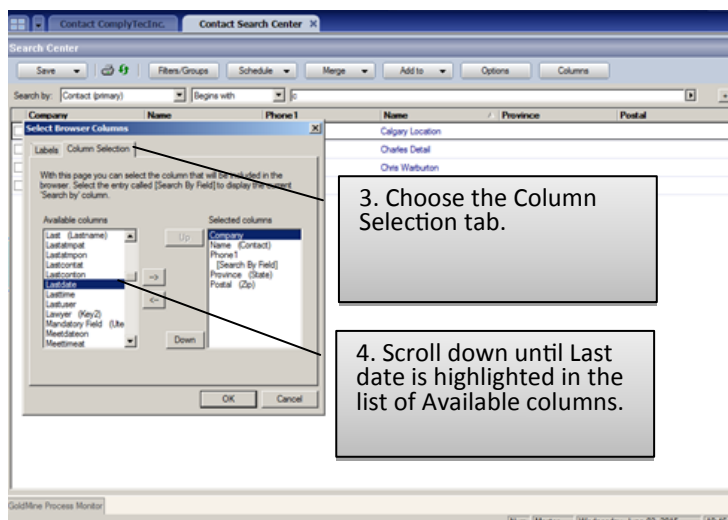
Contact ComplyTecInc.

Contact Search Center

Search Center

Save | Filters/Groups | Schedule | Merge | Add to | Options | Columns

Search by: Contact (primary) | Begins with | c

| Company | Name | Phone1 | Name | Province | Postal |
|---|---|---|---|---|---|
| | | | Calgary Location | | |
| | | | Charles Detail | | |
| | | | Chris Warburton | | |

Select Browser Columns

Labels | Column Selection

With this page you can select the column that will be included in the browser. Select the entry called [Search By Field] to display the current 'Search by' column.

Available columns

Last (Lastname)
Lastatmpat
Lastatmpon
Lastcontat
Lastconton
Lastdate
Lasttime
Lastuser
Lawyer (Key2)
Mandatory Field (Ute
Meetdateon
Meettimeat

Selected columns

Company
Name (Contact)
Phone1
[Search By Field]
Province (State)
Postal (Zip)

Up

->

<-

Down

OK | Cancel

3. Choose the Column Selection tab.

4. Scroll down until Last date is highlighted in the list of Available columns.

GoldMine Process Monitor